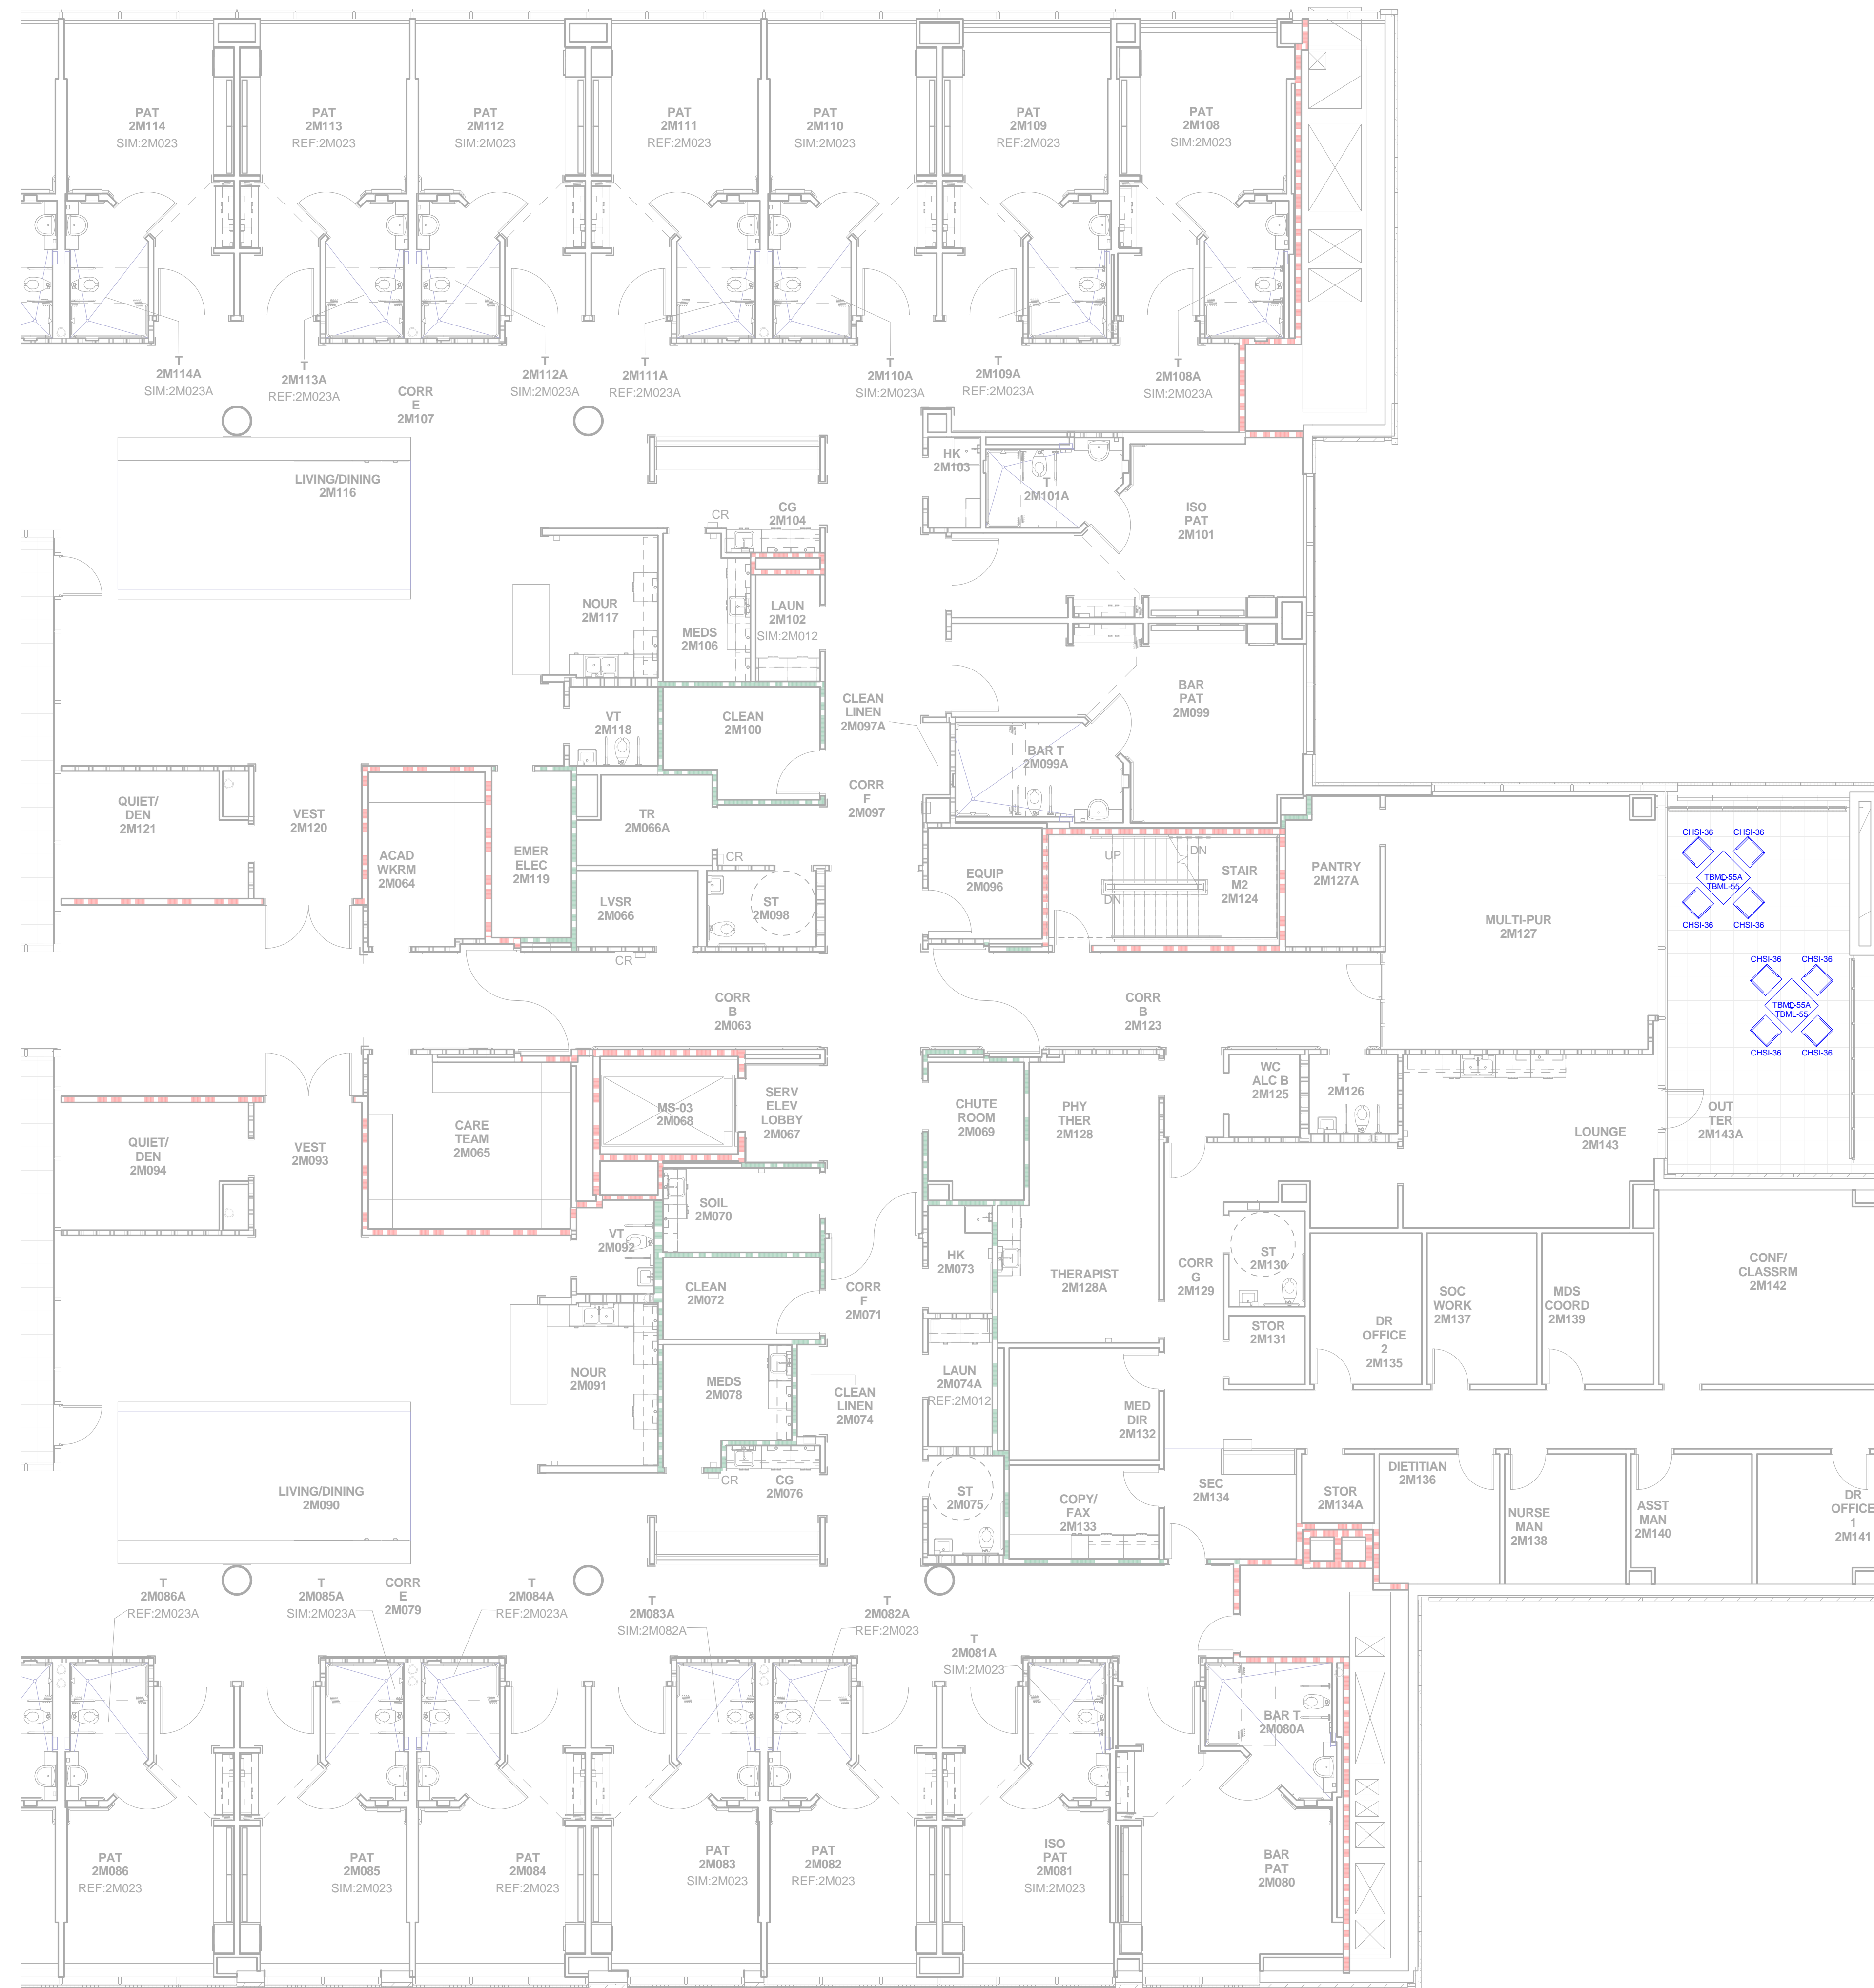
PAT
2M114
SIM:2M023

PAT
2M113
REF:2M023

PAT
2M112
SIM:2M023

PAT
2M111
REF:2M023

PAT
2M110
SIM:2M023

PAT
2M109
REF:2M023

PAT
2M108
SIM:2M023

T
2M114A
SIM:2M023A

T
2M113A
REF:2M023A

CORR
E
2M107

T
2M112A
SIM:2M023A

T
2M111A
REF:2M023A

T
2M110A
SIM:2M023A

T
2M109A
REF:2M023A

T
2M108A
SIM:2M023A

LIVING/DINING
2M116

HK
2M103

T
2M101A

ISO
PAT
2M101

CR

CG
2M104

NOUR
2M117

MEDS
2M106

LAUN
2M102
SIM:2M012

BAR
PAT
2M099

CLEAN
LINEN
2M097A

VT
2M118

CLEAN
2M100

BAR T
2M099A

CORR
F
2M097

QUIET/
DEN
2M121

VEST
2M120

TR
2M066A

ACAD
WKRM
2M064

EMER
ELEC
2M119

CR

EQUIP
2M096

UP

DN

STAIR
M2
2M124

DN

PANTRY
2M127A

CHSI-36

CHSI-36

TBMD-55A
TBML-55

CHSI-36

CHSI-36

LVSR
2M066

ST
2M098

MULTI-PUR
2M127

CHSI-36

CHSI-36

TBMD-55A
TBML-55

CHSI-36

CHSI-36

CR

CORR
B
2M063

CORR
B
2M123

WC
ALC B
2M125

T
2M126

MS-03
2M068

SERV
ELEV
LOBBY
2M067

QUIET/
DEN
2M094

VEST
2M093

CARE
TEAM
2M065

CHUTE
ROOM
2M069

PHY
THER
2M128

OUT
TER
2M143A

LOUNGE
2M143

SOIL
2M070

VT
2M092

HK
2M073

THERAPIST
2M128A

CORR
G
2M129

ST
2M130

CONF/
CLASSRM
2M142

CLEAN
2M072

CORR
F
2M071

SOC
WORK
2M137

MDS
COORD
2M139

STOR
2M131

DR
OFFICE
2
2M135

NOUR
2M091

MEDS
2M078

CLEAN
LINEN
2M074

LAUN
2M074A
REF:2M012

MED
DIR
2M132

CR

CG
2M076

DIETITIAN
2M136

ST
2M075

COPY/
FAX
2M133

SEC
2M134

STOR
2M134A

NURSE
MAN
2M138

ASST
MAN
2M140

DR
OFFICE
1
2M141

LIVING/DINING
2M090

T
2M086A
REF:2M023A

T
2M085A
SIM:2M023A

CORR
E
2M079

T
2M084A
REF:2M023A

T
2M083A
SIM:2M082A

T
2M082A
REF:2M023

T
2M081A
SIM:2M023

BAR T
2M080A

PAT
2M086
REF:2M023

PAT
2M085
SIM:2M023

PAT
2M084
REF:2M023

PAT
2M083
SIM:2M023

PAT
2M082
REF:2M023

ISO
PAT
2M081
SIM:2M023

BAR
PAT
2M080